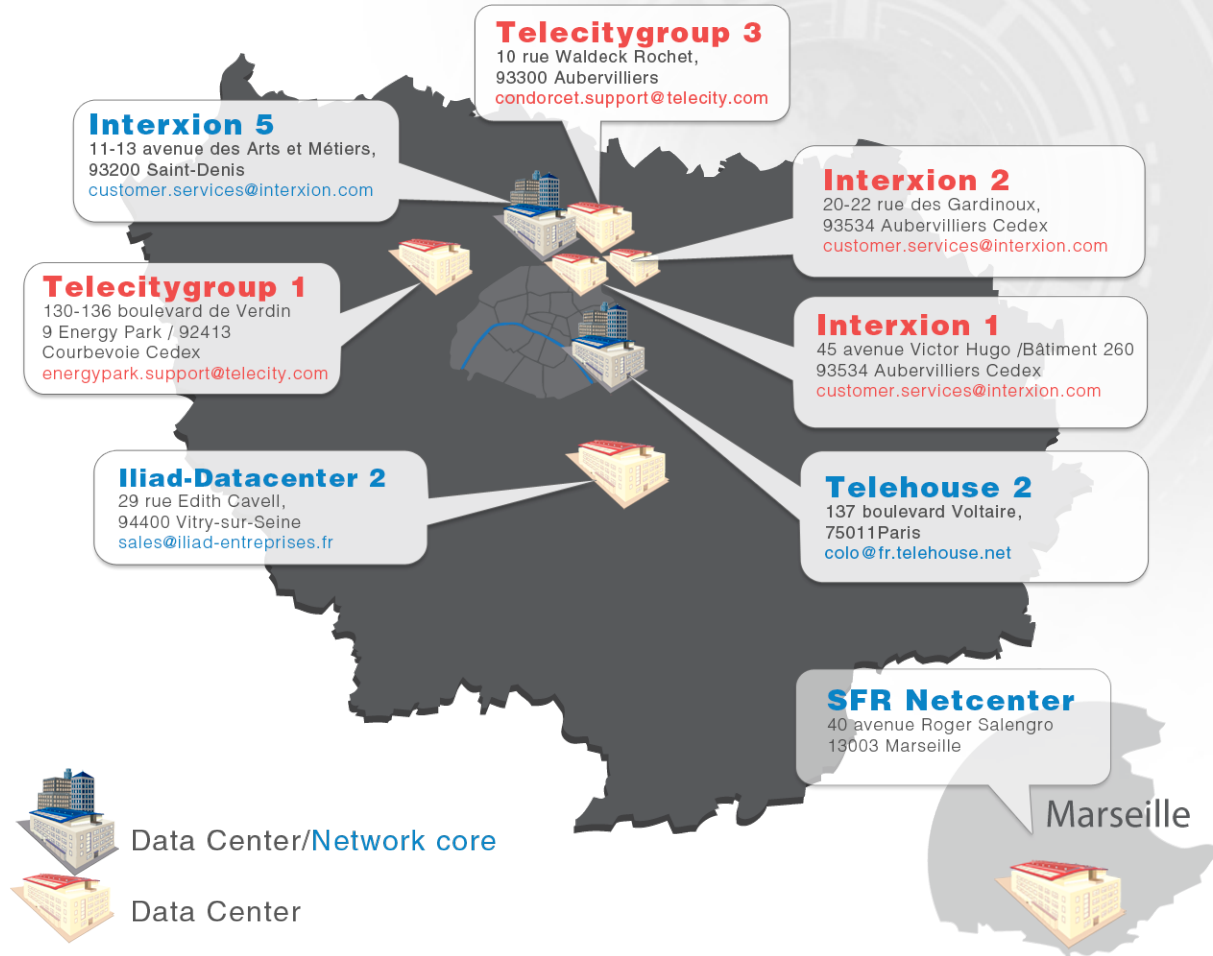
Telecitygroup 3
10 rue Waldeck Rochet,
93300 Aubervilliers
condorcet.support@telecity.com

Interxion 5
11-13 avenue des Arts et Métiers,
93200 Saint-Denis
customer.services@interxion.com

Interxion 2
20-22 rue des Gardinoux,
93534 Aubervilliers Cedex
customer.services@interxion.com

Telecitygroup 1
130-136 boulevard de Verdin
9 Energy Park / 92413
Courbevoie Cedex
energypark.support@telecity.com

Interxion 1
45 avenue Victor Hugo /Bâtiment 260
93534 Aubervilliers Cedex
customer.services@interxion.com

Iliad-Datacenter 2
29 rue Edith Cavell,
94400 Vitry-sur-Seine
sales@iliad-entreprises.fr

Telehouse 2
137 boulevard Voltaire,
75011Paris
colo@fr.telehouse.net

SFR Netcenter
40 avenue Roger Salengro
13003 Marseille

Marseille

Data Center/Network core

Data Center